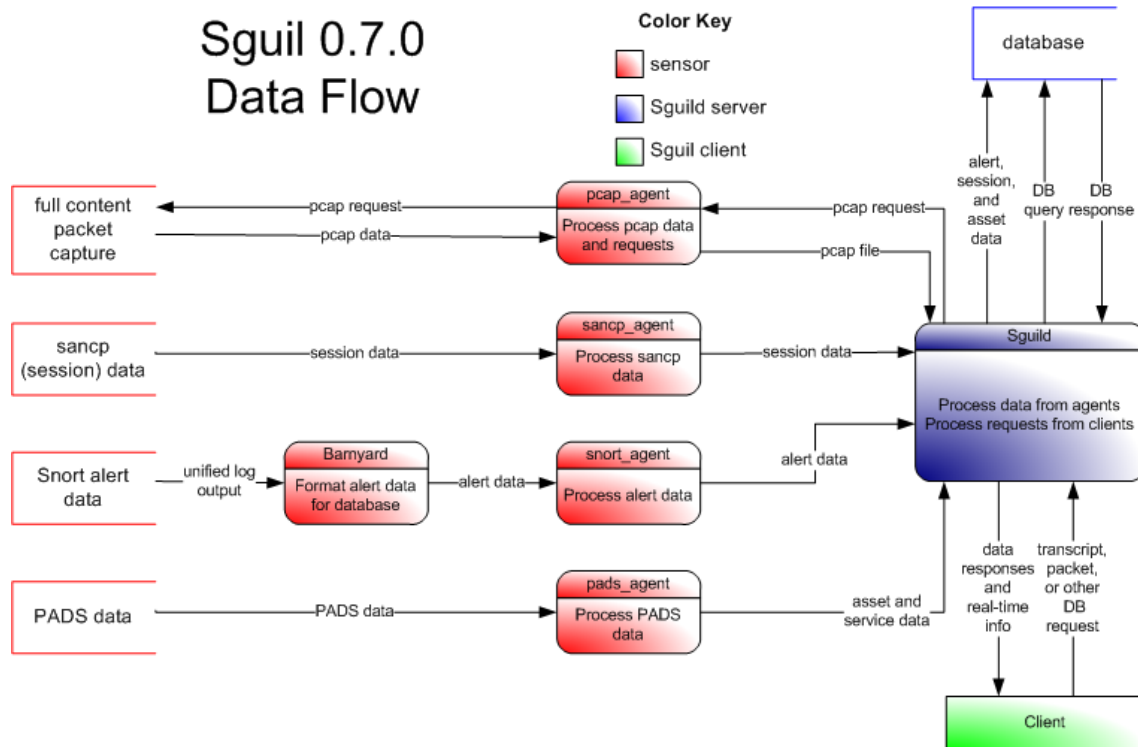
Sguil 0.7.0
Data Flow

Color Key
sensor
Sguild server
Sguil client

database

alert, session, and asset data

DB query

DB response

full content packet capture

pcap request

pcap data

pcap_agent
Process pcap data and requests

pcap request

pcap file

sancp (session) data

session data

sancp_agent
Process sancp data

session data

Sguild
Process data from agents
Process requests from clients

Snort alert data

unified log output

Barnyard
Format alert data for database

alert data

snort_agent
Process alert data

alert data

PADS data

PADS data

pads_agent
Process PADS data

asset and service data

data responses and real-time info

transcript, packet, or other DB request

Client